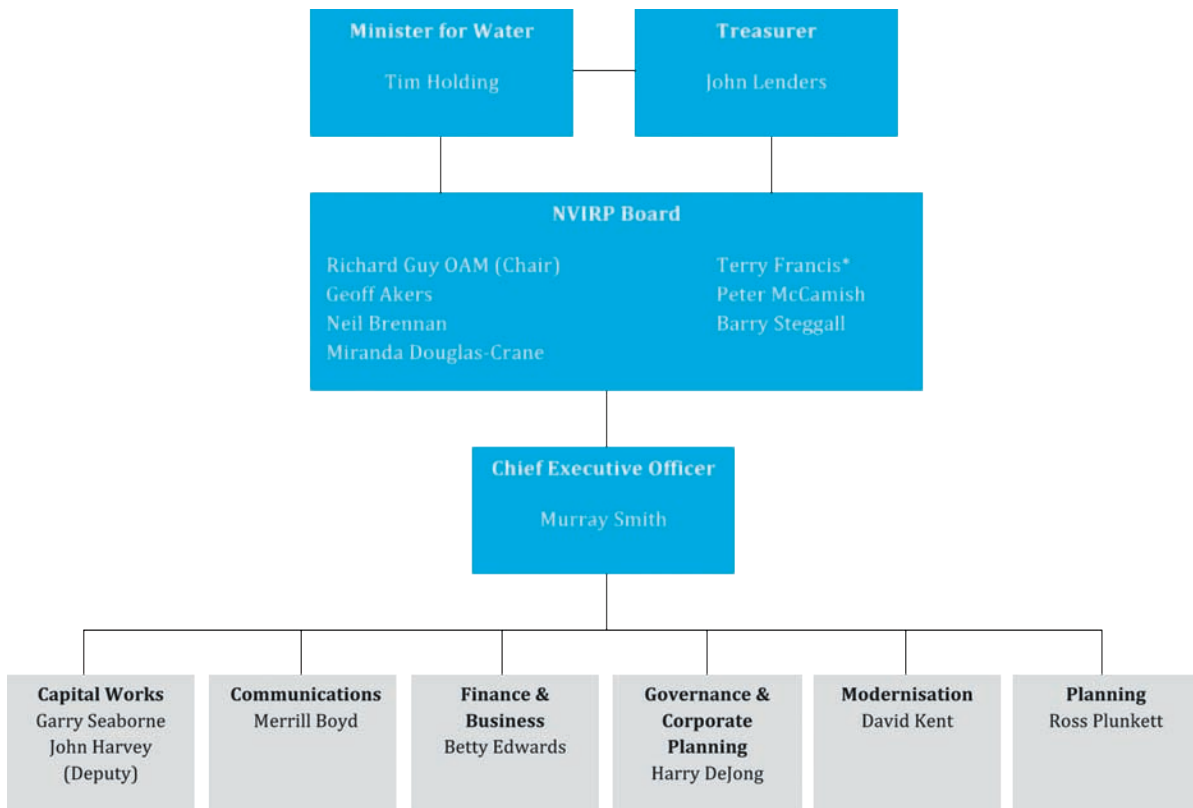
Minister for Water
Tim Holding

Treasurer
John Lenders

NVIRP Board
Richard Guy OAM (Chair)
Geoff Akers
Neil Brennan
Miranda Douglas-Crane
Terry Francis*
Peter McCamish
Barry Steggall

Chief Executive Officer
Murray Smith

Capital Works
Garry Seaborne
John Harvey (Deputy)

Communications
Merrill Boyd

Finance & Business
Betty Edwards

Governance & Corporate Planning
Harry DeJong

Modernisation
David Kent

Planning
Ross Plunkett